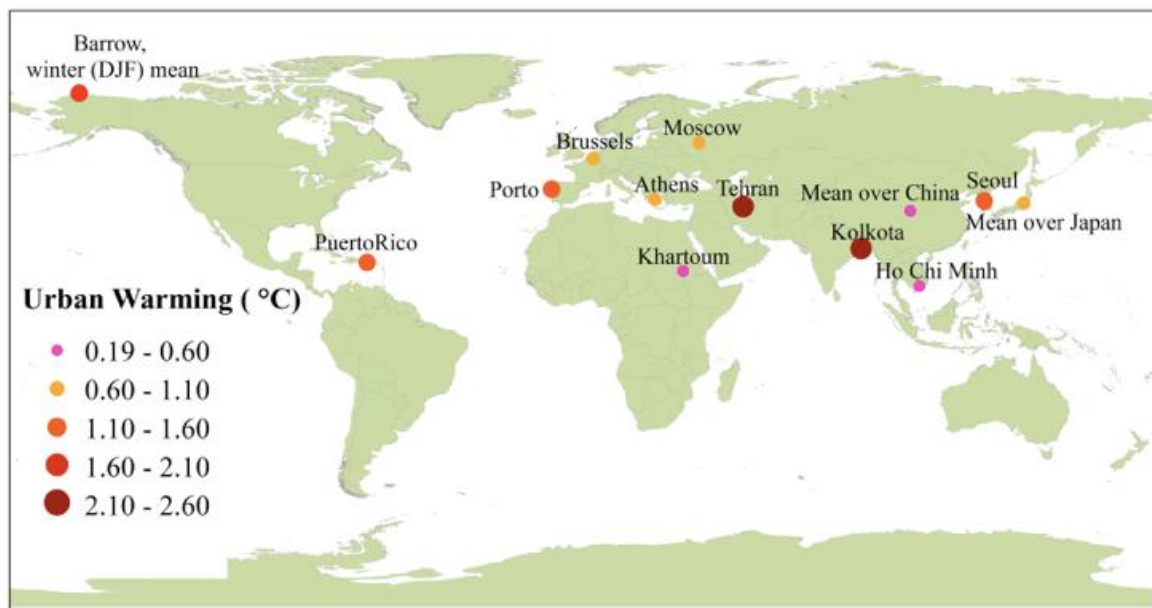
Barrow, winter (DJF) mean

Brussels

Moscow

Porto

Athens

Tehran

Mean over China

Seoul

Mean over Japan

PuertoRico

Kolkota

Khartoum

Ho Chi Minh

Urban Warming ( °C)

0.19 - 0.60

0.60 - 1.10

1.10 - 1.60

1.60 - 2.10

2.10 - 2.60